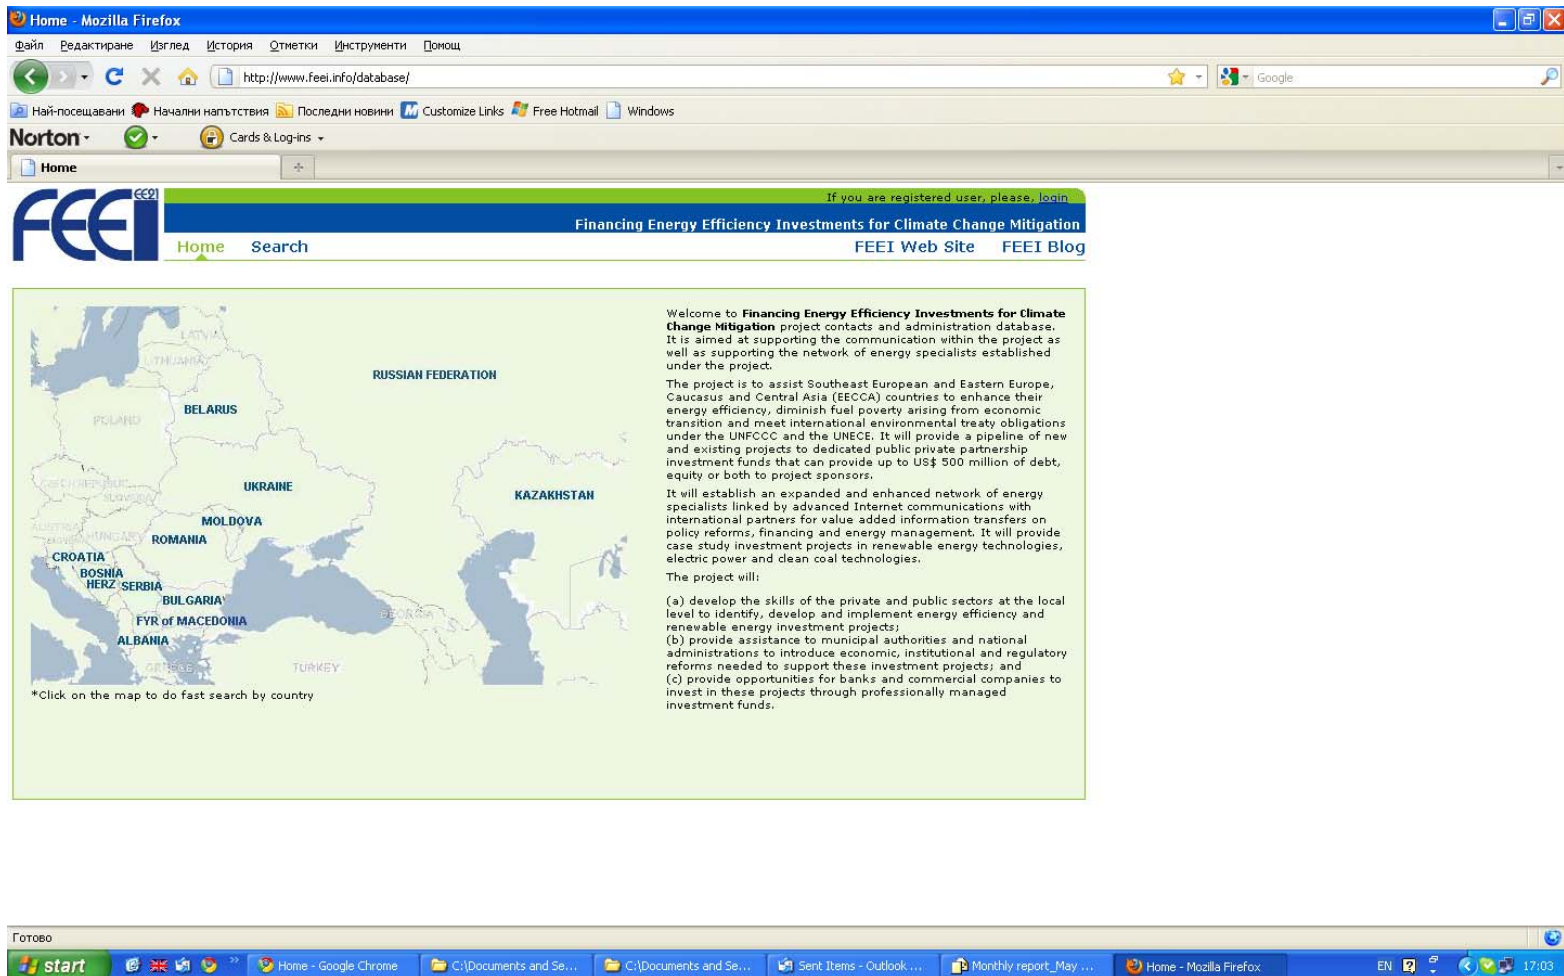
Home - Mozilla Firefox

Файл Редактиране Изглед История Отметки Инструменти Помощ

http://www.feei.info/database/

Google

Най-посещавани Начални напътствия Последни новини Customize Links Free Hotmail Windows

Norton Cards & Log-ins

Home

FEEI EE21

If you are registered user, please, login

Financing Energy Efficiency Investments for Climate Change Mitigation

Home Search FEEI Web Site FEEI Blog

LATVIA
LITHUANIA
RUSSIAN FEDERATION
BELARUS
POLAND
UKRAINE
KAZAKHSTAN
CZECH REPUBLIC
SLOVAKIA
AUSTRIA
HUNGARY
MOLDOVA
ROMANIA
CROATIA
BOSNIA HERZ
SERBIA
BULGARIA
FYR of MACEDONIA
ALBANIA
GREECE
TURKEY
GEORGIA

*Click on the map to do fast search by country

Welcome to **Financing Energy Efficiency Investments for Climate Change Mitigation** project contacts and administration database. It is aimed at supporting the communication within the project as well as supporting the network of energy specialists established under the project.

The project is to assist Southeast European and Eastern Europe, Caucasus and Central Asia (EECCA) countries to enhance their energy efficiency, diminish fuel poverty arising from economic transition and meet international environmental treaty obligations under the UNFCCC and the UNECE. It will provide a pipeline of new and existing projects to dedicated public private partnership investment funds that can provide up to US$ 500 million of debt, equity or both to project sponsors.

It will establish an expanded and enhanced network of energy specialists linked by advanced Internet communications with international partners for value added information transfers on policy reforms, financing and energy management. It will provide case study investment projects in renewable energy technologies, electric power and clean coal technologies.

The project will:

(a) develop the skills of the private and public sectors at the local level to identify, develop and implement energy efficiency and renewable energy investment projects;
(b) provide assistance to municipal authorities and national administrations to introduce economic, institutional and regulatory reforms needed to support these investment projects; and
(c) provide opportunities for banks and commercial companies to invest in these projects through professionally managed investment funds.

Готово

start Home - Google Chrome C:\Documents and Se... C:\Documents and Se... Sent Items - Outlook ... Monthly report_May ... Home - Mozilla Firefox EN 17:03